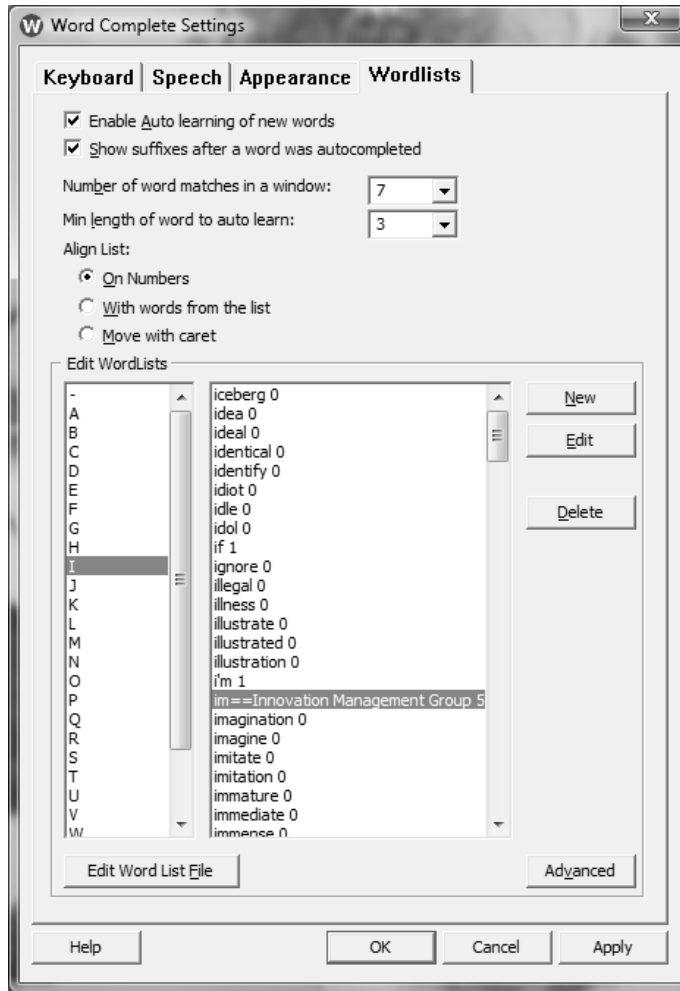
Word Complete Settings

Keyboard | Speech | Appearance | Wordlists

Enable Auto learning of new words

Show suffixes after a word was autocompleted

Number of word matches in a window: 7

Min length of word to auto learn: 3

Align List:

On Numbers

With words from the list

Move with caret

Edit WordLists

-
A
B
C
D
E
F
G
H
I
J
K
L
M
N
O
P
Q
R
S
T
U
V
W

iceberg 0
idea 0
ideal 0
identical 0
identify 0
idiot 0
idle 0
idol 0
if 1
ignore 0
illegal 0
illness 0
illustrate 0
illustrated 0
illustration 0
i'm 1
im==Innovation Management Group 5
imagination 0
imagine 0
imitate 0
imitation 0
immature 0
immediate 0
immense 0

New

Edit

Delete

Edit Word List File

Advanced

Help

OK

Cancel

Apply